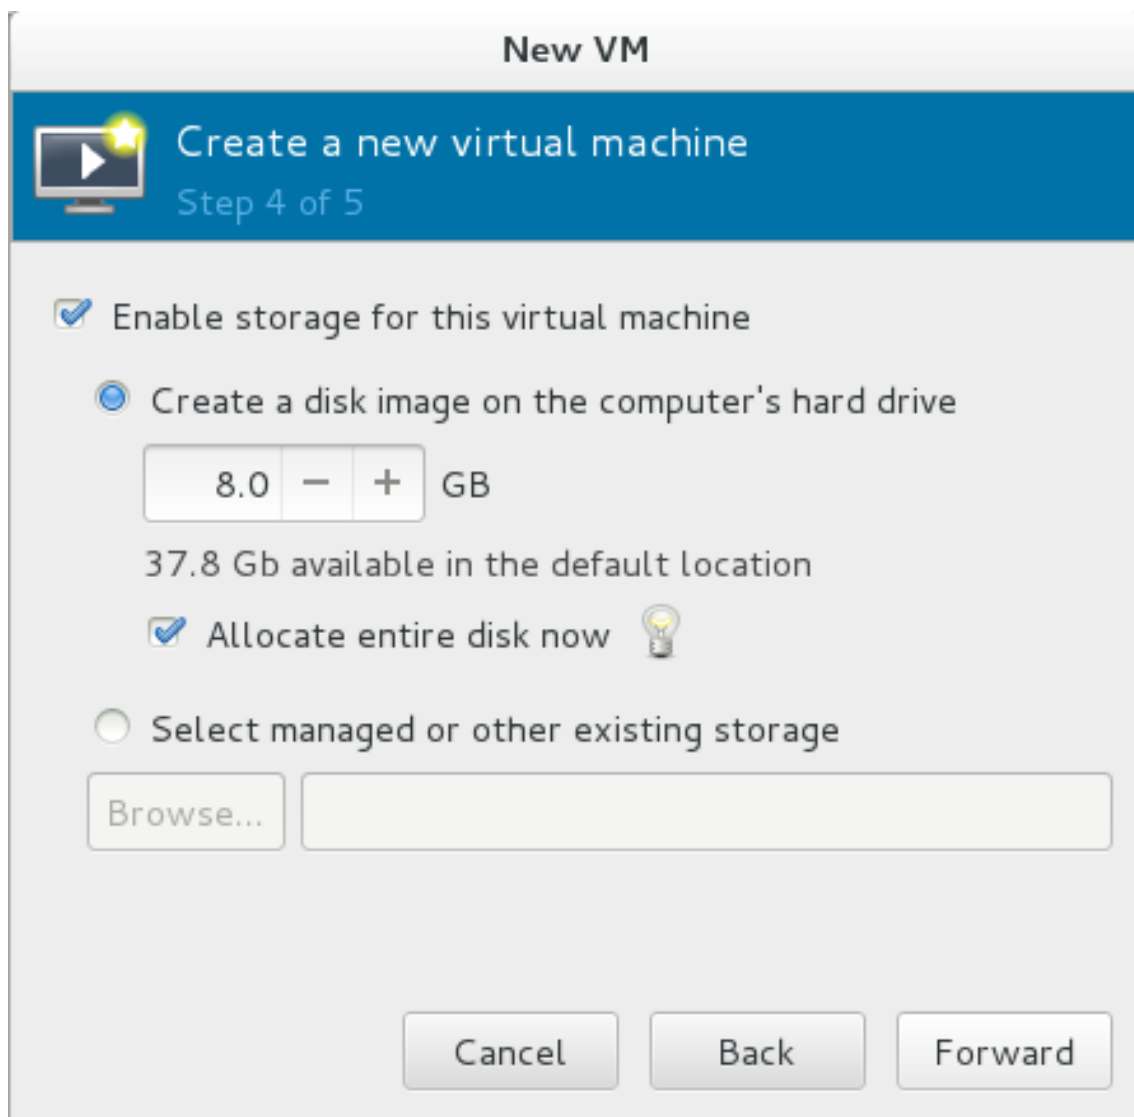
New VM

Create a new virtual machine
Step 4 of 5

Enable storage for this virtual machine

Create a disk image on the computer's hard drive

8.0 − + GB

37.8 Gb available in the default location

Allocate entire disk now

Select managed or other existing storage

Browse...

Cancel Back Forward